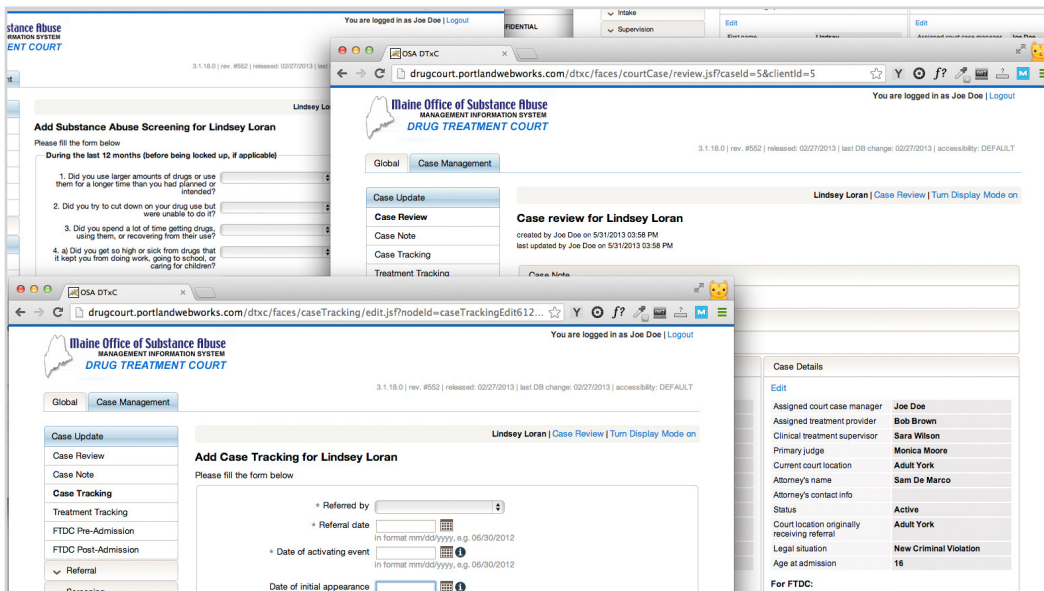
bstance Abuse
INFORMATION SYSTEM
ENT COURT

You are logged in as Joe Doe | Logout

3.1.18.0 | rev. #552 | released: 02/27/2013 |

Lindsey Loran

Add Substance Abuse Screening for Lindsey Loran

Please fill the form below

During the last 12 months (before being locked up, if applicable)

1. Did you use larger amounts of drugs or use them for a longer time than you had planned or intended?

2. Did you try to cut down on your drug use but were unable to do it?

3. Did you spend a lot of time getting drugs, using them, or recovering from their use?

4. a) Did you get so high or sick from drugs that it kept you from doing work, going to school, or caring for children?

IDENTIAL

Intake

Supervision

Edit

First name

Lindsey

Edit

Assigned court case manager

Joe Doe

OSA DTxC

drugcourt.portlandwebworks.com/dtxc/faces/courtCase/review.jsf?caseId=5&clientId=5

Maine Office of Substance Abuse
MANAGEMENT INFORMATION SYSTEM
DRUG TREATMENT COURT

You are logged in as Joe Doe | Logout

3.1.18.0 | rev. #552 | released: 02/27/2013 | last DB change: 02/27/2013 | accessibility: DEFAULT

Global | Case Management

Case Update
Case Review
Case Note
Case Tracking
Treatment Tracking

Lindsey Loran | Case Review | Turn Display Mode on

Case review for Lindsey Loran

created by Joe Doe on 5/31/2013 03:58 PM
last updated by Joe Doe on 5/31/2013 03:58 PM

Case Note

OSA DTxC

drugcourt.portlandwebworks.com/dtxc/faces/caseTracking/edit.jsf?nodeId=caseTrackingEdit612...

Maine Office of Substance Abuse
MANAGEMENT INFORMATION SYSTEM
DRUG TREATMENT COURT

You are logged in as Joe Doe | Logout

3.1.18.0 | rev. #552 | released: 02/27/2013 | last DB change: 02/27/2013 | accessibility: DEFAULT

Global | Case Management

Case Update
Case Review
Case Note
Case Tracking
Treatment Tracking
FTDC Pre-Admission
FTDC Post-Admission
Referral

Lindsey Loran | Case Review | Turn Display Mode on

Add Case Tracking for Lindsey Loran

Please fill the form below

* Referred by

* Referral date
in format mm/dd/yyyy, e.g. 06/30/2012

* Date of activating event
in format mm/dd/yyyy, e.g. 06/30/2012

Date of initial appearance

Case Details

Edit

| Assigned court case manager | Joe Doe |
|---|---|
| Assigned treatment provider | Bob Brown |
| Clinical treatment supervisor | Sara Wilson |
| Primary judge | Monica Moore |
| Current court location | Adult York |
| Attorney's name | Sam De Marco |
| Attorney's contact info | |
| Status | Active |
| Court location originally receiving referral | Adult York |
| Legal situation | New Criminal Violation |
| Age at admission | 16 |

For FTDC: